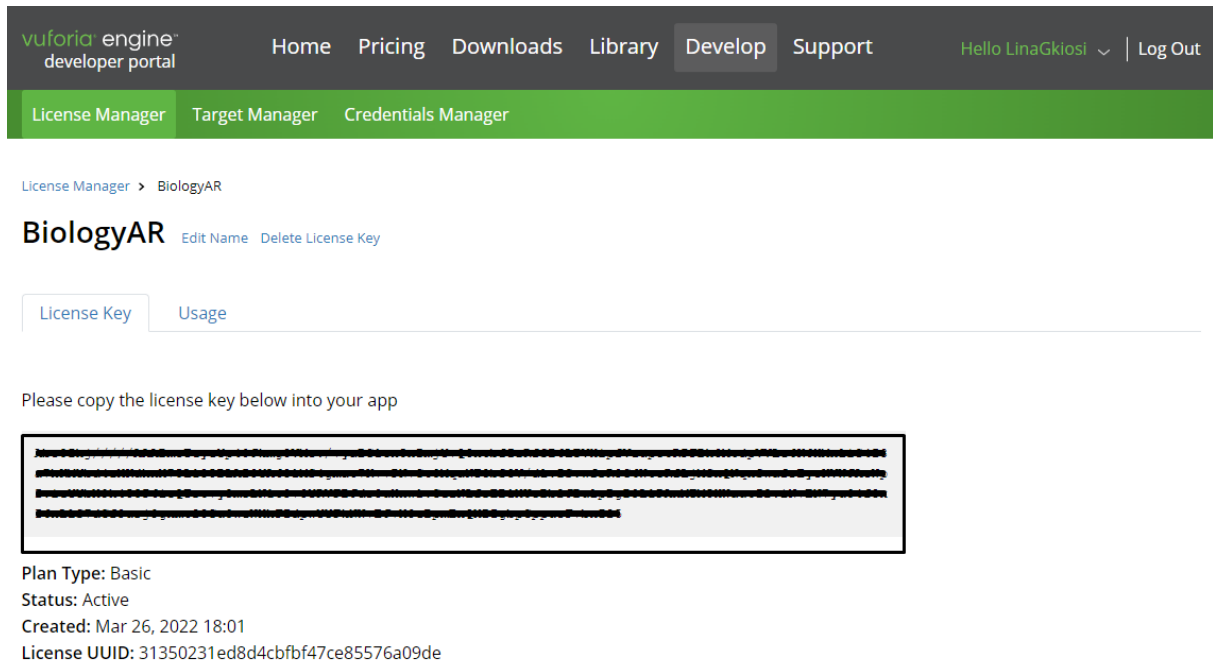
vuforia engine
developer portal

Home Pricing Downloads Library Develop Support

Hello LinaGkiosi | Log Out

License Manager Target Manager Credentials Manager

License Manager > BiologyAR

BiologyAR Edit Name Delete License Key

License Key Usage

Please copy the license key below into your app

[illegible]

Plan Type: Basic
Status: Active
Created: Mar 26, 2022 18:01
License UUID: 31350231ed8d4cbfbf47ce85576a09de